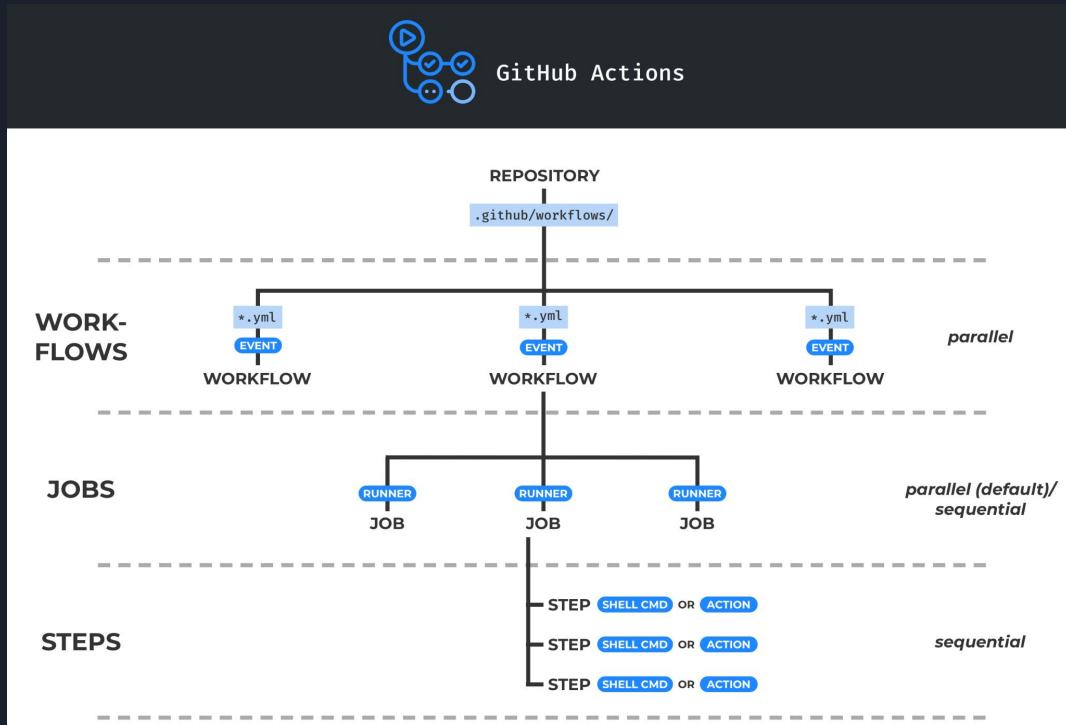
GitHub Actions

REPOSITORY

.github/workflows/

WORK-FLOWS

*.yml
EVENT
WORKFLOW

*.yml
EVENT
WORKFLOW

*.yml
EVENT
WORKFLOW

parallel

JOBS

RUNNER
JOB

RUNNER
JOB

RUNNER
JOB

parallel (default)/ sequential

STEPS

STEP SHELL CMD OR ACTION
STEP SHELL CMD OR ACTION
STEP SHELL CMD OR ACTION

sequential